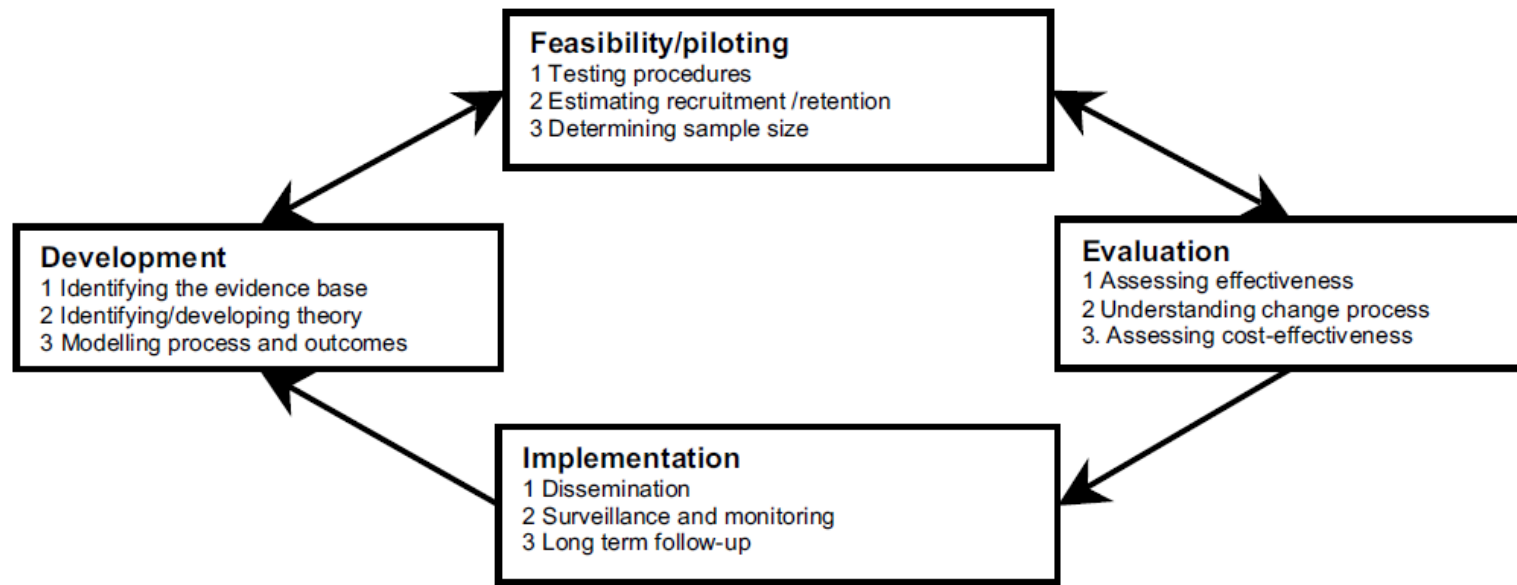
Feasibility/piloting
1 Testing procedures
2 Estimating recruitment /retention
3 Determining sample size

Development
1 Identifying the evidence base
2 Identifying/developing theory
3 Modelling process and outcomes

Evaluation
1 Assessing effectiveness
2 Understanding change process
3. Assessing cost-effectiveness

Implementation
1 Dissemination
2 Surveillance and monitoring
3 Long term follow-up